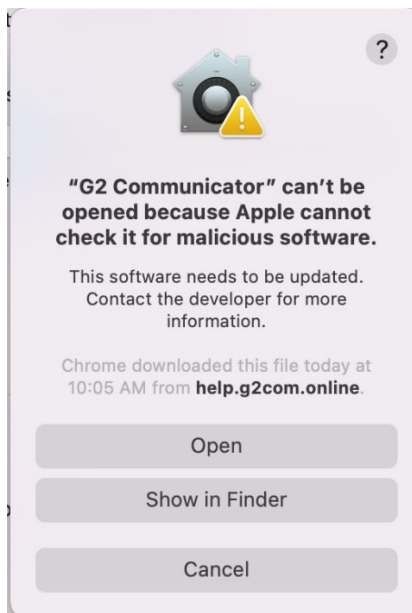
?

“G2 Communicator” can’t be opened because Apple cannot check it for malicious software.

This software needs to be updated. Contact the developer for more information.

Chrome downloaded this file today at 10:05 AM from **help.g2com.online**.

Open

Show in Finder

Cancel